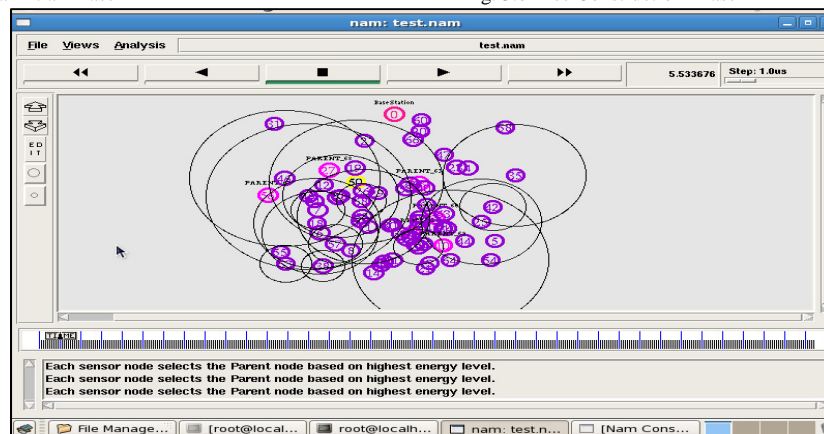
nam: test.nam

File Views Analysis

test.nam

5.533676 Step: 1.0us

EDIT

BaseStation

0

50

PARENT_C

PARENT_C

PARENT

PARENT_C

Each sensor node selects the Parent node based on highest energy level.
Each sensor node selects the Parent node based on highest energy level.
Each sensor node selects the Parent node based on highest energy level.

File Manage... [root@local... root@localh... nam: test.n... [Nam Cons...